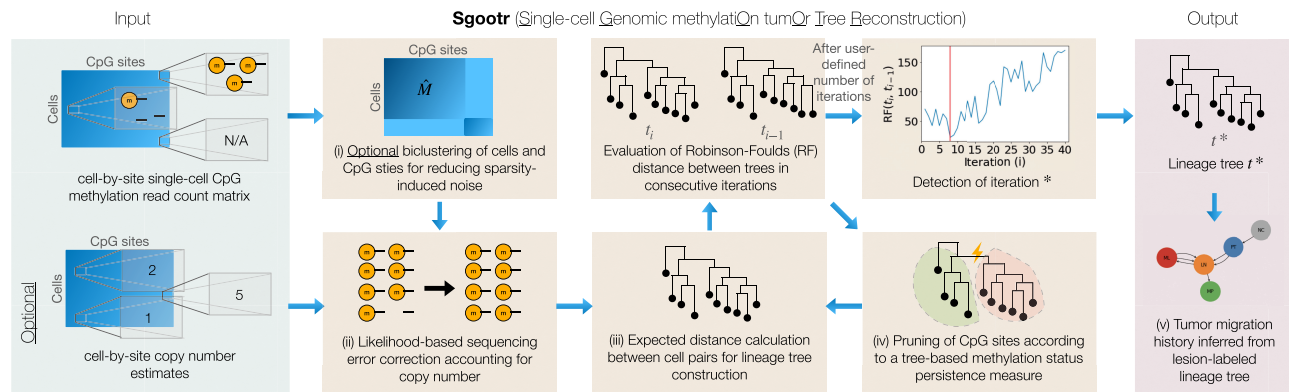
Input

Sgootr (Single-cell Genomic methylatiOn tumOr Tree Reconstruction)

Output

CpG sites

Cells

m

m

m

N/A

cell-by-site single-cell CpG methylation read count matrix

Optional

CpG sites

Cells

2

1

5

cell-by-site copy number estimates

CpG sites

Cells

$\hat{M}$

(i) Optional biclustering of cells and CpG sties for reducing sparsity-induced noise

(ii) Likelihood-based sequencing error correction accounting for copy number

$t_i$

$t_{i-1}$

Evaluation of Robinson-Foulds (RF) distance between trees in consecutive iterations

(iii) Expected distance calculation between cell pairs for lineage tree construction

After user-defined number of iterations

$RF(t_i, t_{i-1})$

150

100

50

0 5 10 15 20 25 30 35 40

Iteration (i)

Detection of iteration *

(iv) Pruning of CpG sites according to a tree-based methylation status persistence measure

$t^*$

Lineage tree $t^*$

(v) Tumor migration history inferred from lesion-labeled lineage tree